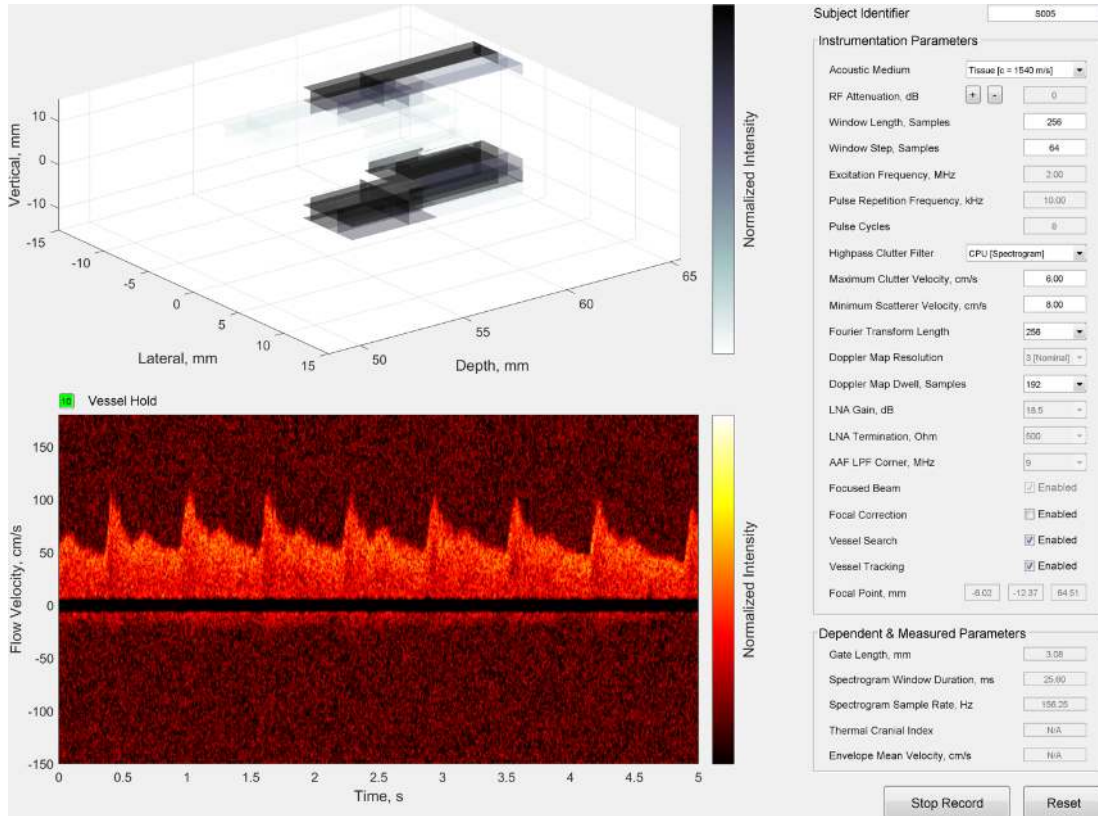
Vertical, mm
10
0
-10
-15
-10
-5
0
5
10
15
Lateral, mm
50
55
60
65
Depth, mm
Normalized Intensity

16 Vessel Hold
Flow Velocity, cm/s
150
100
50
0
-50
-100
-150
0
0.5
1
1.5
2
2.5
3
3.5
4
4.5
5
Time, s
Normalized Intensity

Subject Identifier S005
Instrumentation Parameters
Acoustic Medium Tissue [c = 1540 m/s]
RF Attenuation, dB + - 0
Window Length, Samples 256
Window Step, Samples 64
Excitation Frequency, MHz 2.00
Pulse Repetition Frequency, kHz 10.00
Pulse Cycles 8
Highpass Clutter Filter CPU [Spectrogram]
Maximum Clutter Velocity, cm/s 6.00
Minimum Scatterer Velocity, cm/s 8.00
Fourier Transform Length 256
Doppler Map Resolution 3 [Nominal]
Doppler Map Dwell, Samples 192
LNA Gain, dB 18.5
LNA Termination, Ohm 500
AAF LPF Corner, MHz 9
Focused Beam Enabled
Focal Correction Enabled
Vessel Search Enabled
Vessel Tracking Enabled
Focal Point, mm -8.02 -12.37 64.51

Dependent & Measured Parameters
Gate Length, mm 3.08
Spectrogram Window Duration, ms 25.00
Spectrogram Sample Rate, Hz 156.25
Thermal Cranial Index N/A
Envelope Mean Velocity, cm/s N/A

Stop Record
Reset